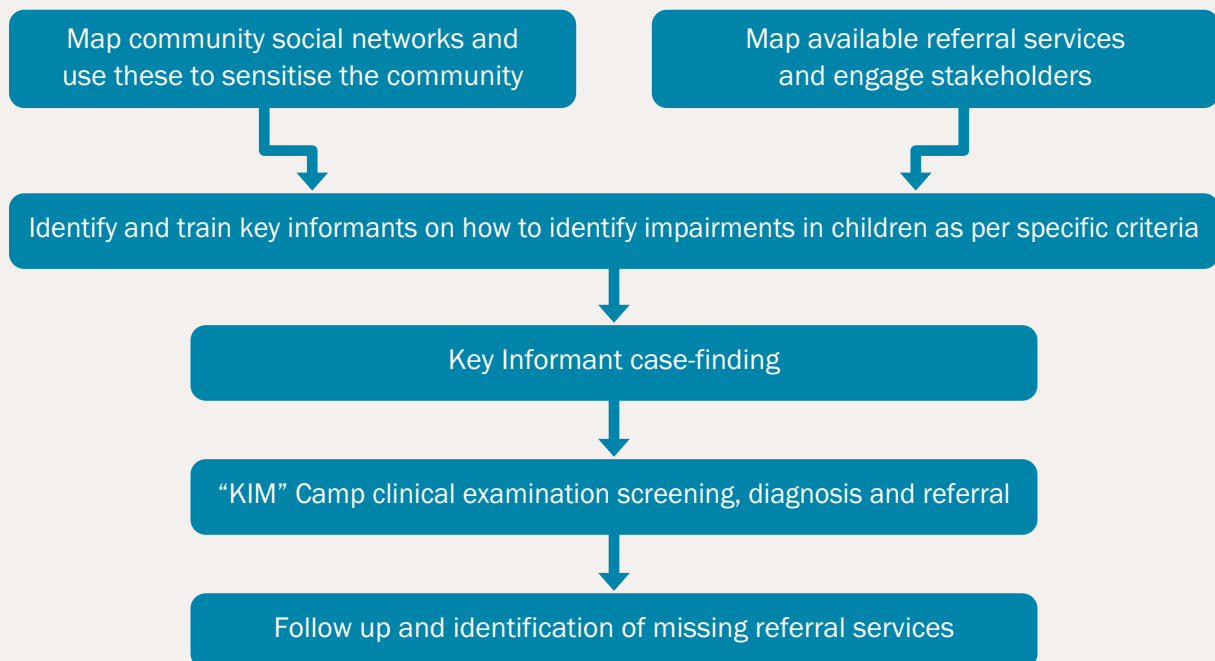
Map community social networks and use these to sensitise the community

Map available referral services and engage stakeholders

Identify and train key informants on how to identify impairments in children as per specific criteria

Key Informant case-finding

“KIM” Camp clinical examination screening, diagnosis and referral

Follow up and identification of missing referral services